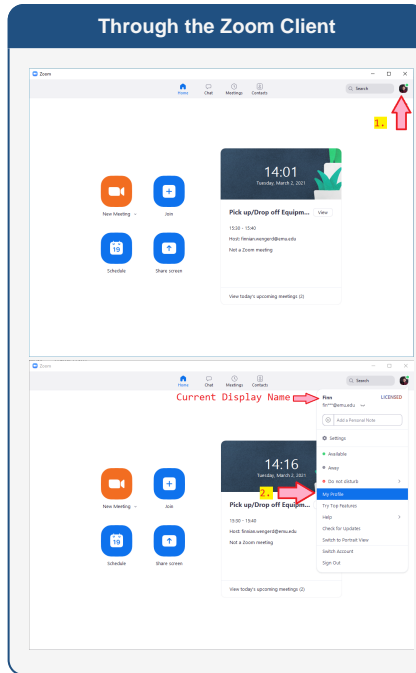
Through the Zoom Client

Zoom

Home Chat Meetings Contacts

Search

1.

14:01
Tuesday, March 2, 2021

New Meeting ⌄ Join

Pick up/Drop off Equipm... View

15:30 - 15:40

Host: fnman.weingerd@emu.edu

Not a Zoom meeting

19
Schedule Share screen

View today's upcoming meetings (2)

Zoom

Home Chat Meetings Contacts

Search

Current Display Name

Ben LICENSED
fe***@emu.edu

Add a Personal Note

Settings

Available

Away

Do not disturb

My Profile

Try Top Features

Help

Check for Updates

Switch to Portrait View

Switch Account

Sign Out

14:16
Tuesday, March 2, 2021

2.

New Meeting ⌄ Join

Pick up/Drop off Equipm...

19:30 - 19:40

Host: fnman.weingerd@emu.edu

Not a Zoom meeting

19
Schedule Share screen

View today's upcoming meetings (2)